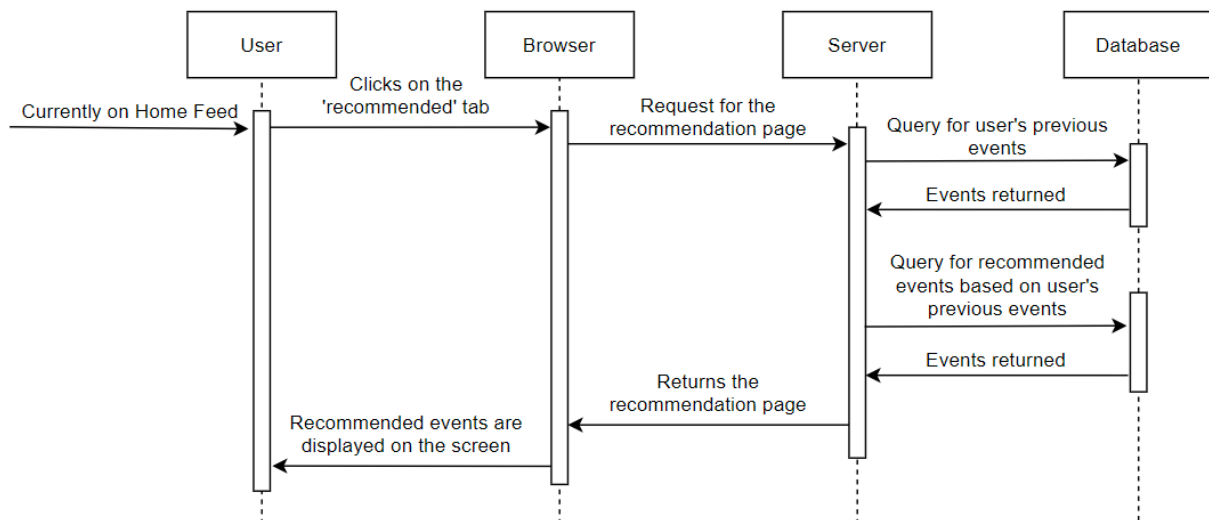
User

Browser

Server

Database

Currently on Home Feed

Clicks on the 'recommended' tab

Request for the recommendation page

Query for user's previous events

Events returned

Query for recommended events based on user's previous events

Events returned

Returns the recommendation page

Recommended events are displayed on the screen